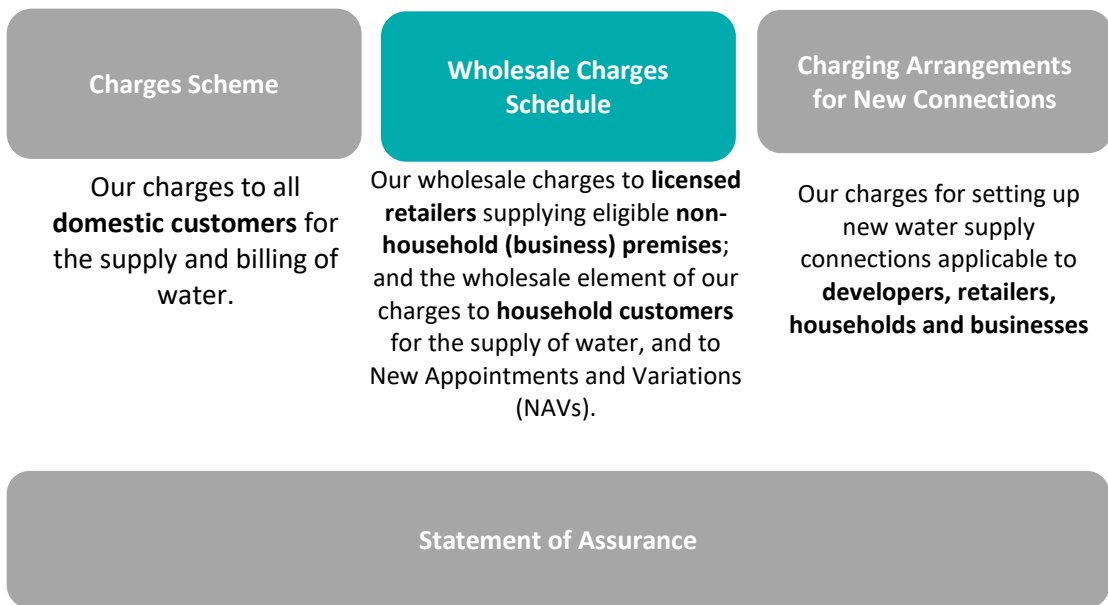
Charges Scheme

Wholesale Charges Schedule

Charging Arrangements for New Connections

Our charges to all **domestic customers** for the supply and billing of water.

Our wholesale charges to **licensed retailers** supplying eligible **non-household (business) premises**; and the wholesale element of our charges to **household customers** for the supply of water, and to New Appointments and Variations (NAVs).

Our charges for setting up new water supply connections applicable to **developers, retailers, households and businesses**

Statement of Assurance